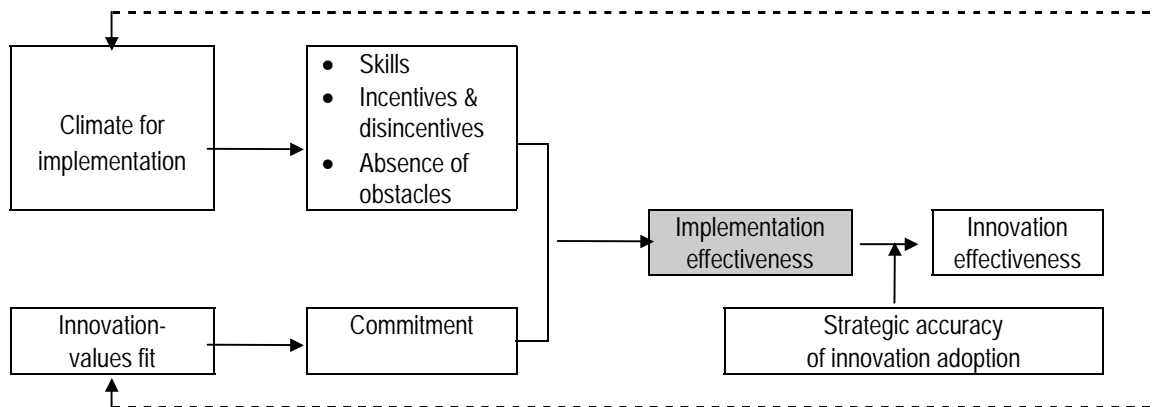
Climate for implementation

- Skills
- Incentives & disincentives
- Absence of obstacles

Implementation effectiveness

Innovation effectiveness

Innovation-values fit

Commitment

Strategic accuracy of innovation adoption